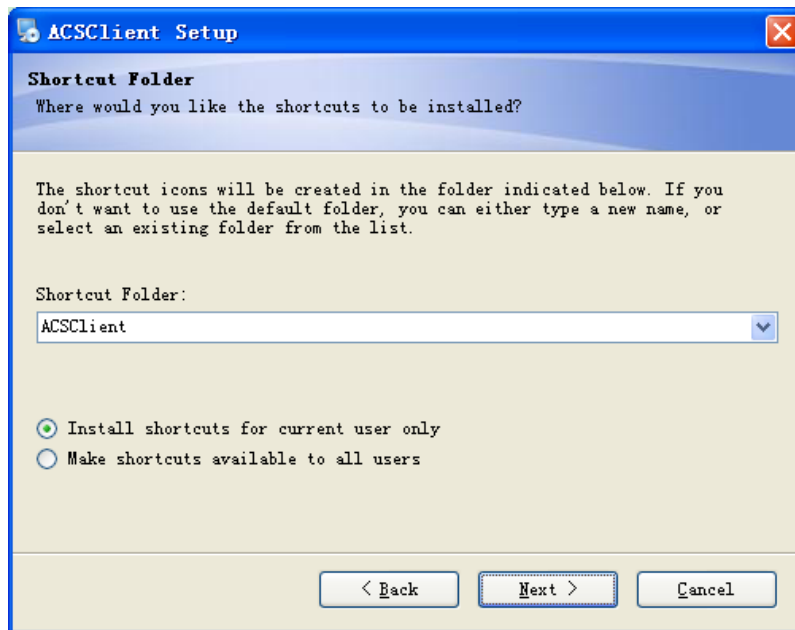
ACSClient Setup

Shortcut Folder
Where would you like the shortcuts to be installed?

The shortcut icons will be created in the folder indicated below. If you don't want to use the default folder, you can either type a new name, or select an existing folder from the list.

Shortcut Folder:

ACSClient

Install shortcuts for current user only

Make shortcuts available to all users

< Back

Next >

Cancel